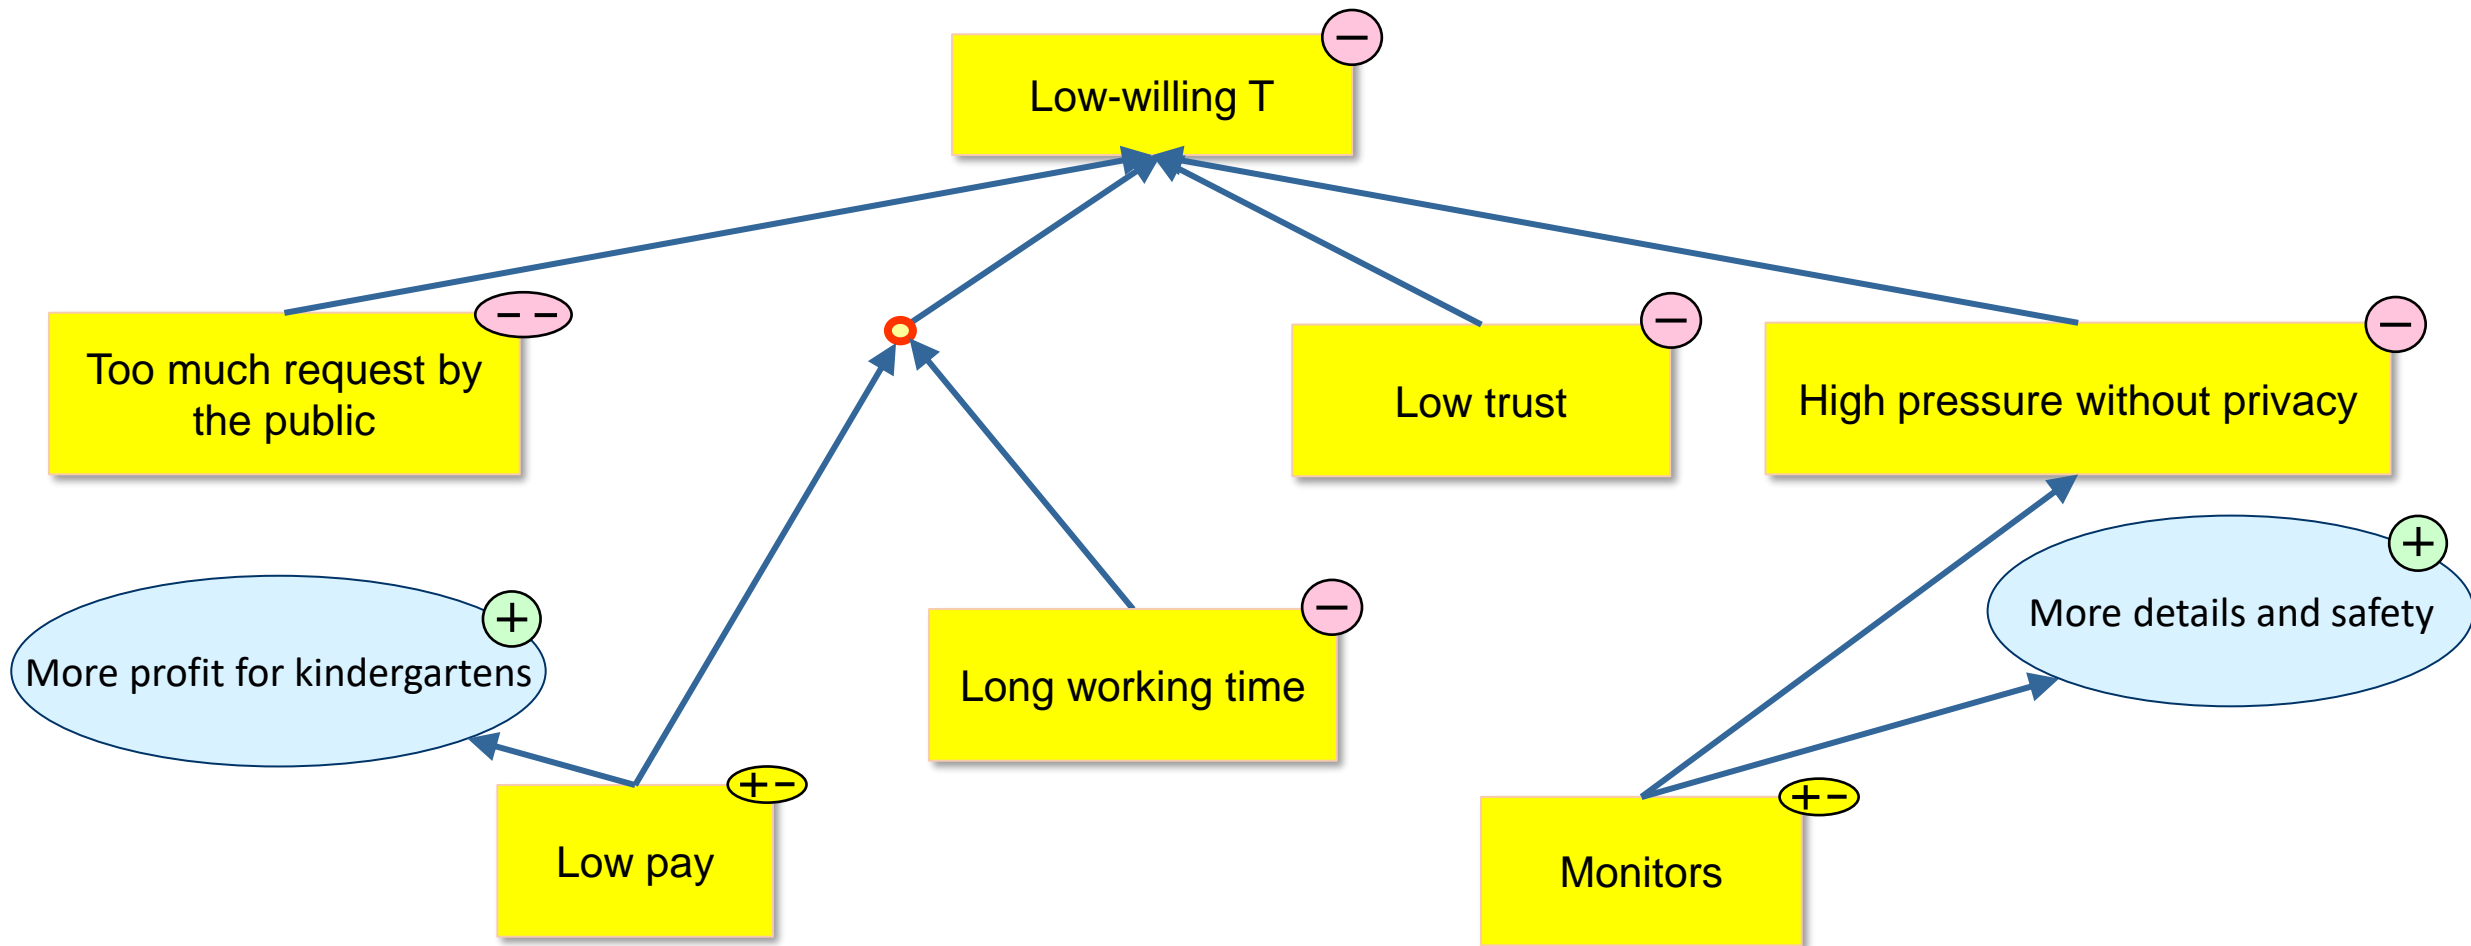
Low-willing T −

Too much request by the public − −

Low trust −

High pressure without privacy −

More profit for kindergartens +

Long working time −

More details and safety +

Low pay + −

Monitors + −